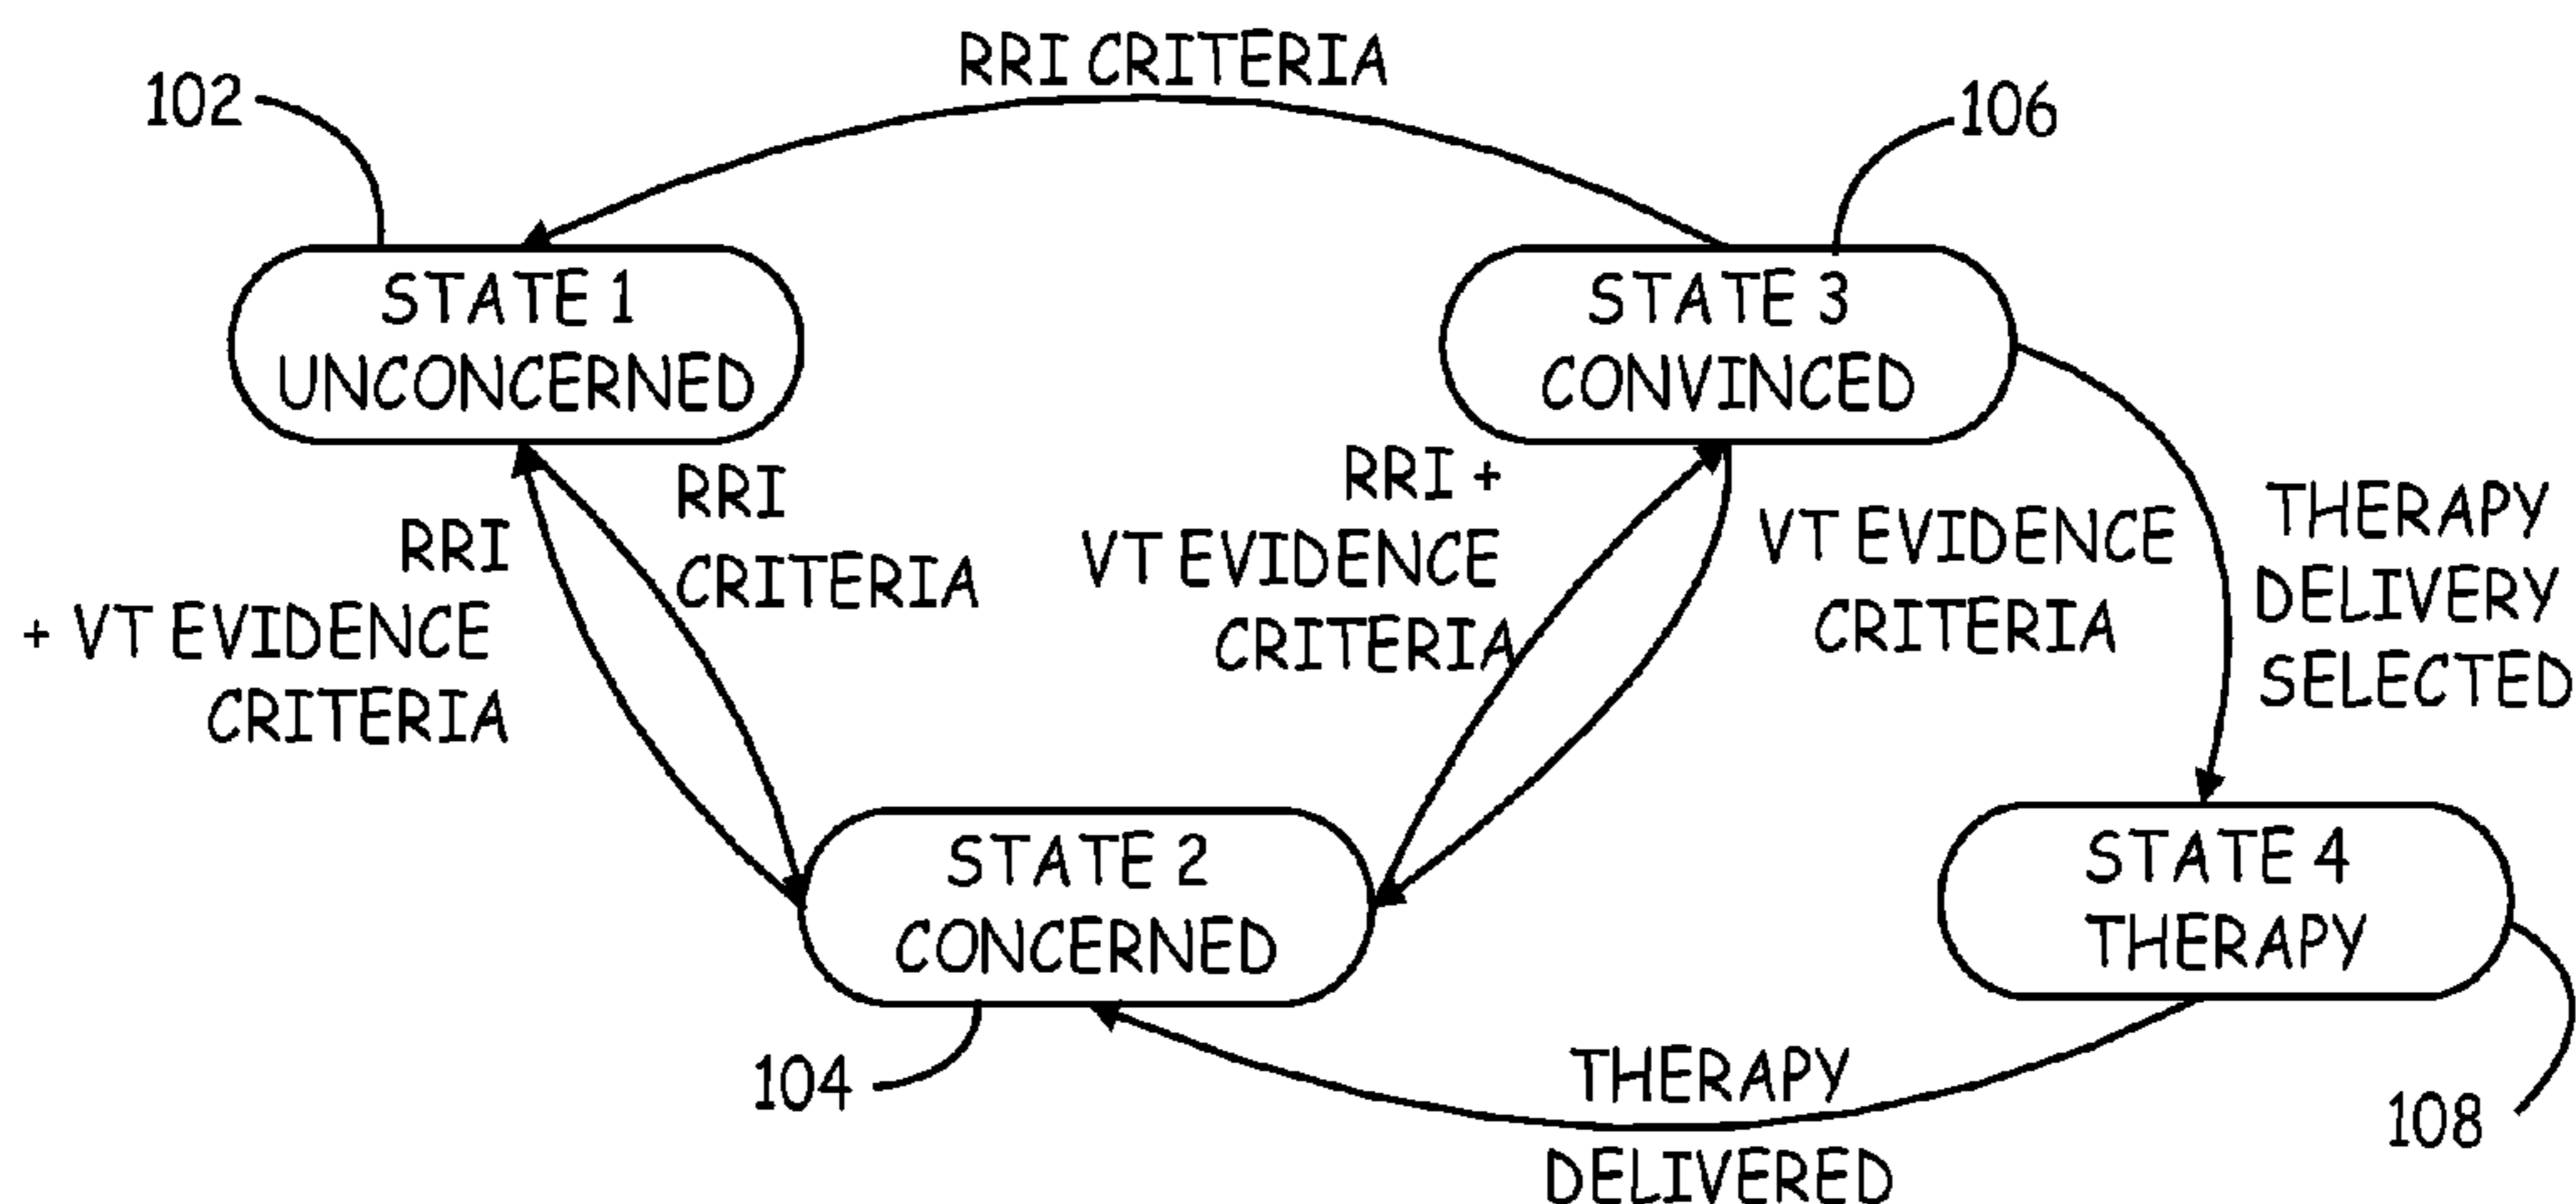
RRI CRITERIA

102

106

STATE 1
UNCONCERNED

STATE 3
CONVINCED

RRI + VT EVIDENCE CRITERIA

RRI CRITERIA

RRI + VT EVIDENCE CRITERIA

VT EVIDENCE CRITERIA

THERAPY DELIVERY SELECTED

STATE 2
CONCERNED

STATE 4
THERAPY

104

THERAPY DELIVERED

108